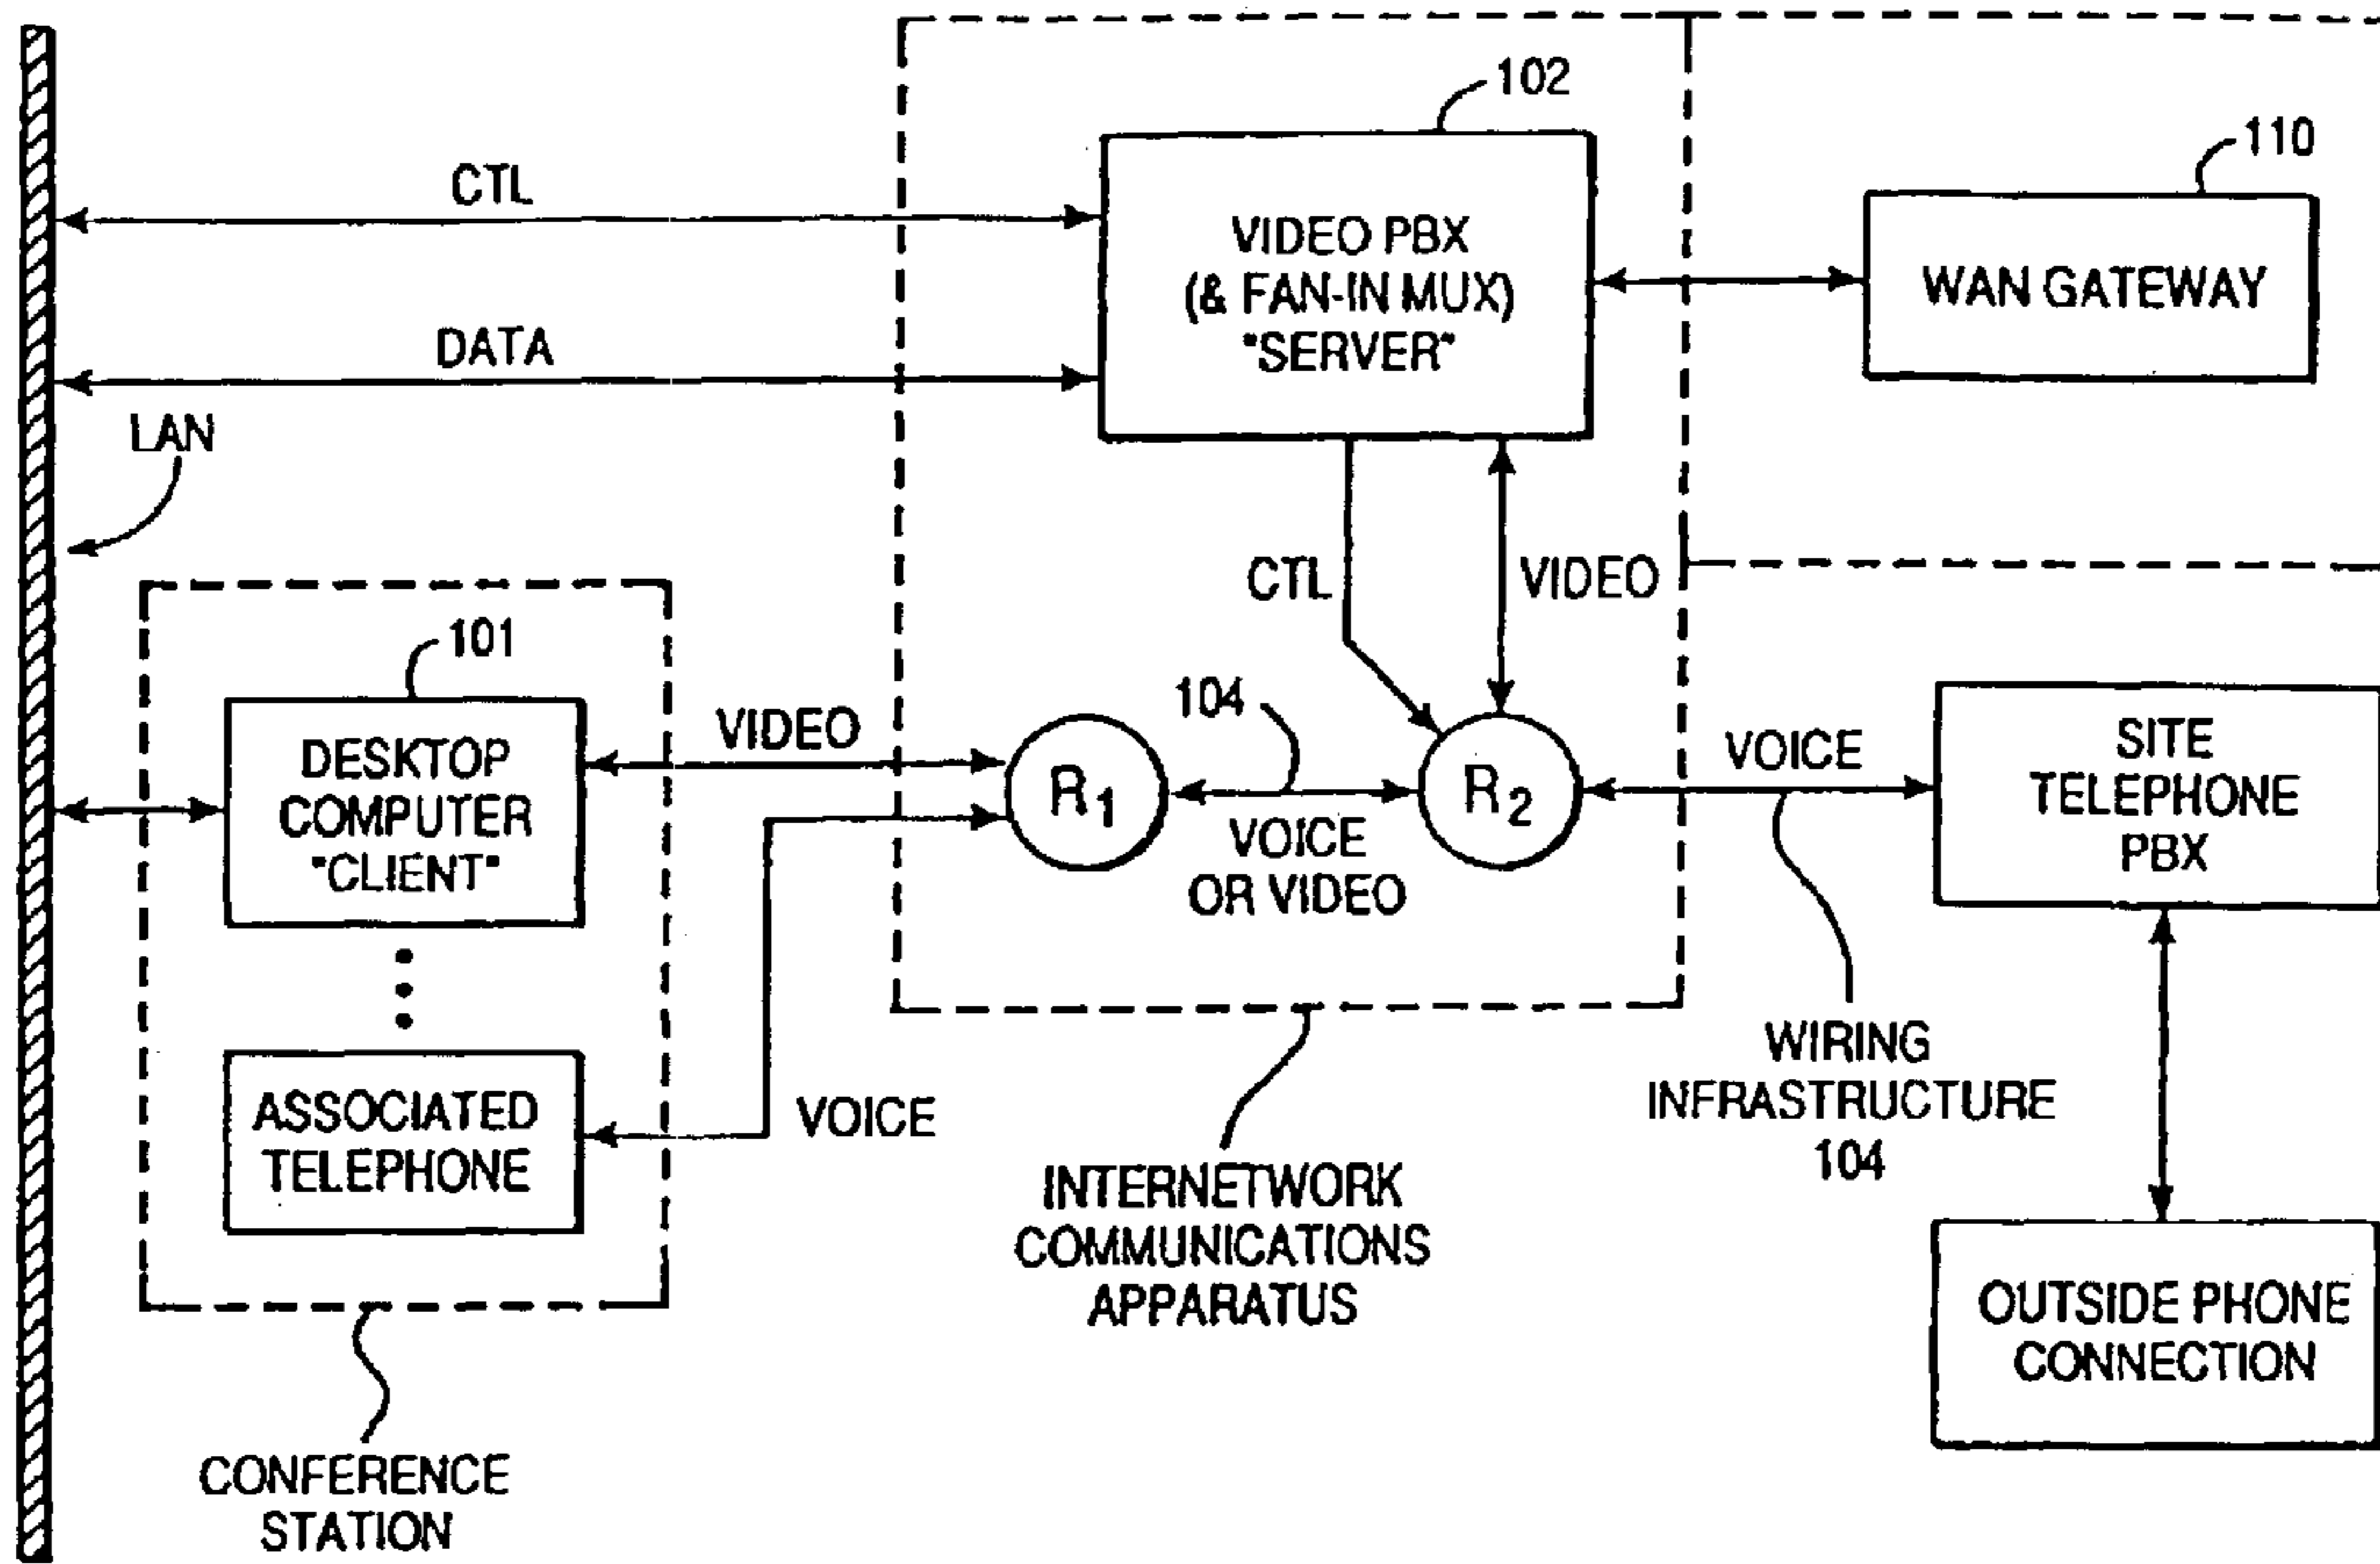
102

110

CTL

VIDEO PBX (& FAN-IN MUX) "SERVER"

WAN GATEWAY

DATA

LAN

CTL

VIDEO

101

DESKTOP COMPUTER "CLIENT"

VIDEO

104

$R_1$

$R_2$

VOICE

SITE TELEPHONE PBX

VOICE OR VIDEO

ASSOCIATED TELEPHONE

VOICE

INTERNETWORK COMMUNICATIONS APPARATUS

WIRING INFRASTRUCTURE 104

OUTSIDE PHONE CONNECTION

CONFERENCE STATION